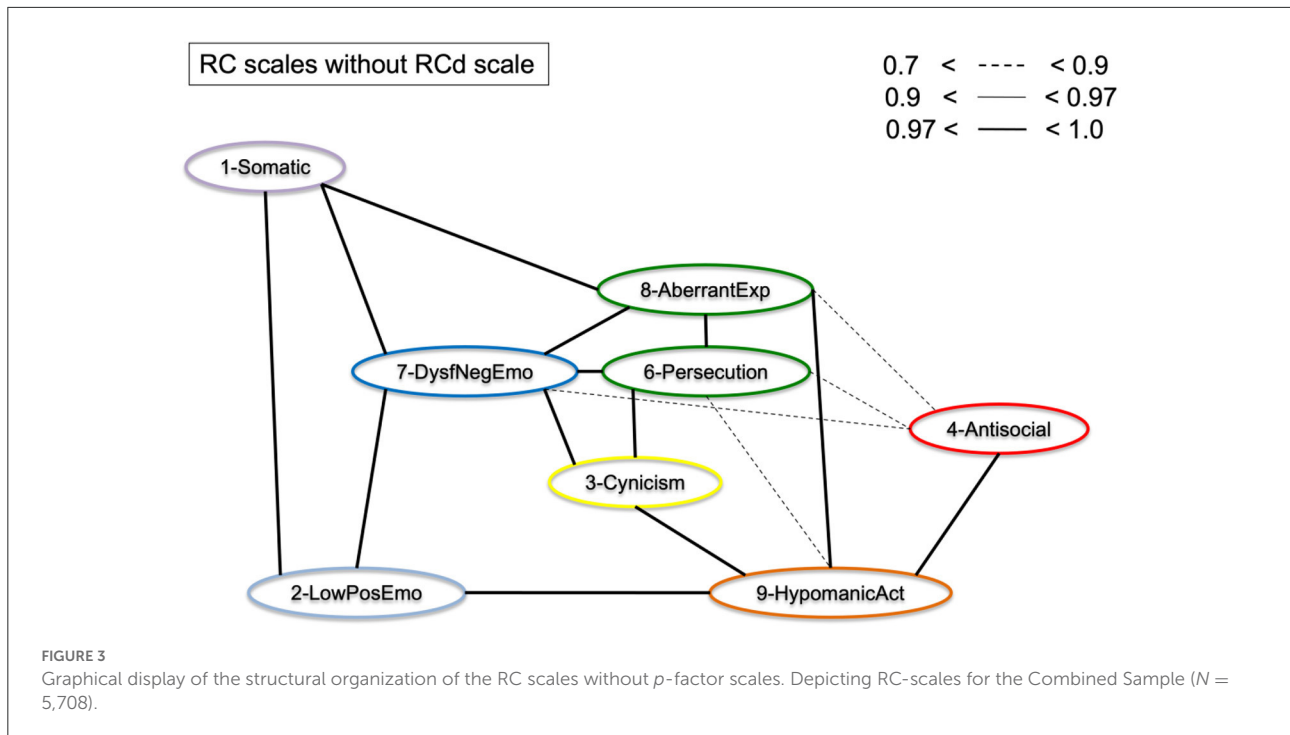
RC scales without RCd scale

0.7 < ---- < 0.9
0.9 < —— < 0.97
0.97 < —— < 1.0

1-Somatic

8-AberrantExp

7-DysfNegEmo

6-Persecution

4-Antisocial

3-Cynicism

2-LowPosEmo

9-HypomanicAct

FIGURE 3
Graphical display of the structural organization of the RC scales without $p$-factor scales. Depicting RC-scales for the Combined Sample ($N =$ 5,708).